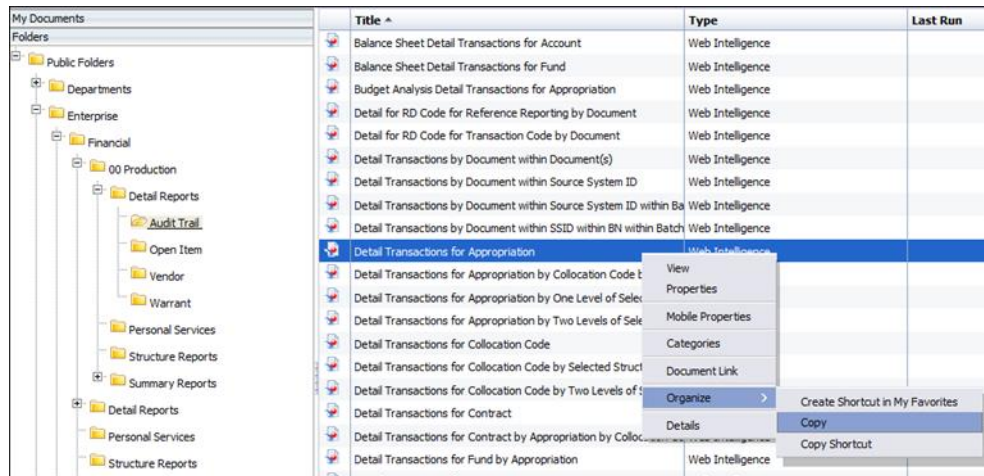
My Documents
Folders
Public Folders
Departments
Enterprise
Financial
00 Production
Detail Reports
Audit Trail
Open Item
Vendor
Warrant
Personal Services
Structure Reports
Summary Reports
Detail Reports
Personal Services
Structure Reports

| Title ^ | Type | Last Run |
|---|---|---|
| Balance Sheet Detail Transactions for Account | Web Intelligence | |
| Balance Sheet Detail Transactions for Fund | Web Intelligence | |
| Budget Analysis Detail Transactions for Appropriation | Web Intelligence | |
| Detail for RD Code for Reference Reporting by Document | Web Intelligence | |
| Detail for RD Code for Transaction Code by Document | Web Intelligence | |
| Detail Transactions by Document within Document(s) | Web Intelligence | |
| Detail Transactions by Document within Source System ID | Web Intelligence | |
| Detail Transactions by Document within Source System ID within Ba | Web Intelligence | |
| Detail Transactions by Document within SSID within BN within Batch | Web Intelligence | |
| Detail Transactions for Appropriation | Web Intelligence | |
| Detail Transactions for Appropriation by Collocation Code b | | |
| Detail Transactions for Appropriation by One Level of Selec | | |
| Detail Transactions for Appropriation by Two Levels of Sele | | |
| Detail Transactions for Collocation Code | | |
| Detail Transactions for Collocation Code by Selected Struct | | |
| Detail Transactions for Collocation Code by Two Levels of S | | |
| Detail Transactions for Contract | | |
| Detail Transactions for Contract by Appropriation by Colloc | | |
| Detail Transactions for Fund by Appropriation | Web Intelligence | |

View
Properties
Mobile Properties
Categories
Document Link
Organize
Details

Create Shortcut in My Favorites
Copy
Copy Shortcut